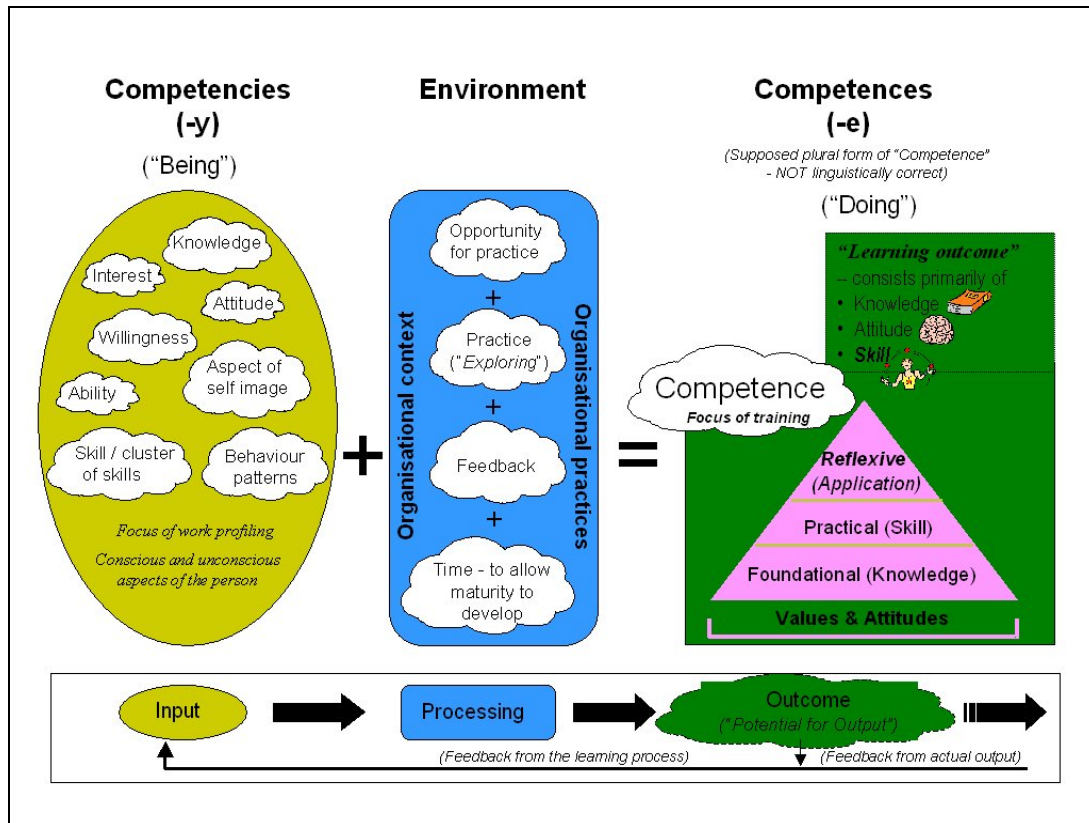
Competencies
(-y)
("Being")

Knowledge
Interest
Attitude
Willingness
Aspect of self image
Ability
Skill / cluster of skills
Behaviour patterns

Focus of work profiling
Conscious and unconscious aspects of the person

+

Environment

Organisational context
Organisational practices

Opportunity for practice
+
Practice ("Exploring")
+
Feedback
+
Time - to allow maturity to develop

=

Competences
(-e)
(Supposed plural form of "Competence" - NOT linguistically correct)
("Doing")

"Learning outcome"
– consists primarily of
• Knowledge
• Attitude
• Skill

Competence
Focus of training

Reflexive
(Application)
Practical (Skill)
Foundational (Knowledge)
Values & Attitudes

Input
Processing
Outcome
("Potential for Output")
(Feedback from the learning process)
(Feedback from actual output)